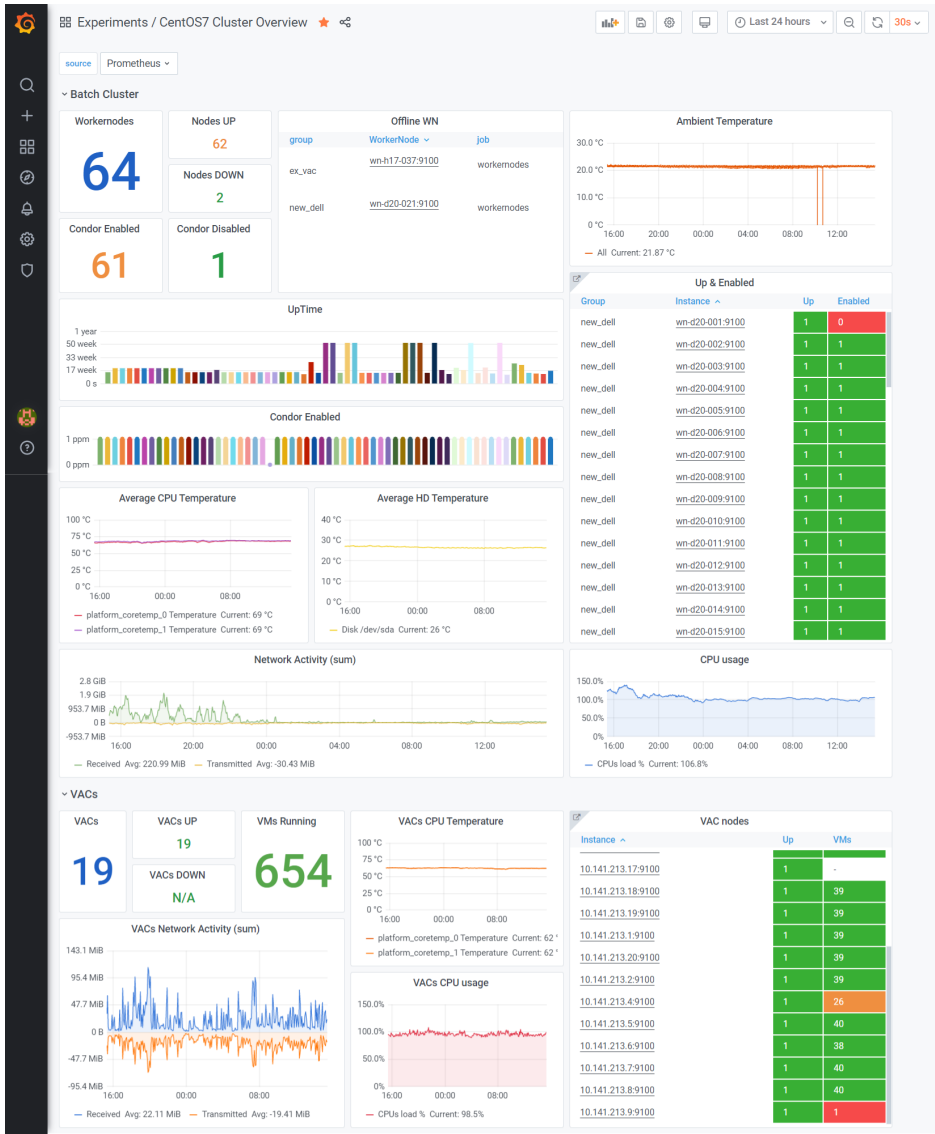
Experiments / CentOS7 Cluster Overview

Last 24 hours

30s

source Prometheus

Batch Cluster

Workernodes
64

Nodes UP
62

Nodes DOWN
2

Condor Enabled
61

Condor Disabled
1

Offline WN

| group | WorkerNode | job |
|---|---|---|
| ex_vac | wn-h17-037:9100 | workernodes |
| new_dell | wn-d20-021:9100 | workernodes |

Ambient Temperature
30.0 °C
20.0 °C
10.0 °C
0 °C
16:00 20:00 00:00 04:00 08:00 12:00
All Current: 21.87 °C

Up & Enabled

| Group | Instance | Up | Enabled |
|---|---|---|---|
| new_dell | wn-d20-001:9100 | 1 | 0 |
| new_dell | wn-d20-002:9100 | 1 | 1 |
| new_dell | wn-d20-003:9100 | 1 | 1 |
| new_dell | wn-d20-004:9100 | 1 | 1 |
| new_dell | wn-d20-005:9100 | 1 | 1 |
| new_dell | wn-d20-006:9100 | 1 | 1 |
| new_dell | wn-d20-007:9100 | 1 | 1 |
| new_dell | wn-d20-008:9100 | 1 | 1 |
| new_dell | wn-d20-009:9100 | 1 | 1 |
| new_dell | wn-d20-010:9100 | 1 | 1 |
| new_dell | wn-d20-011:9100 | 1 | 1 |
| new_dell | wn-d20-012:9100 | 1 | 1 |
| new_dell | wn-d20-013:9100 | 1 | 1 |
| new_dell | wn-d20-014:9100 | 1 | 1 |
| new_dell | wn-d20-015:9100 | 1 | 1 |

UpTime
1 year
50 week
33 week
17 week
0 s

Condor Enabled
1 ppm
0 ppm

Average CPU Temperature
100 °C
75 °C
50 °C
25 °C
0 °C
16:00 00:00 08:00
platform_coretemp_0 Temperature Current: 69 °C
platform_coretemp_1 Temperature Current: 69 °C

Average HD Temperature
40 °C
30 °C
20 °C
10 °C
0 °C
16:00 00:00 08:00
Disk /dev/sda Current: 26 °C

Network Activity (sum)
2.8 GiB
1.9 GiB
953.7 MiB
0 B
-953.7 MiB
16:00 20:00 00:00 04:00 08:00 12:00
Received Avg: 220.99 MiB Transmitted Avg: -30.43 MiB

CPU usage
150.0%
100.0%
50.0%
0%
16:00 20:00 00:00 04:00 08:00 12:00
CPUs load % Current: 106.8%

VACs

VACs
19

VACs UP
19

VACs DOWN
N/A

VMs Running
654

VACs CPU Temperature
100 °C
75 °C
50 °C
25 °C
0 °C
16:00 00:00 08:00
platform_coretemp_0 Temperature Current: 62 °
platform_coretemp_1 Temperature Current: 62 °

VAC nodes

| Instance | Up | VMs |
|---|---|---|
| 10.141.213.17:9100 | 1 | - |
| 10.141.213.18:9100 | 1 | 39 |
| 10.141.213.19:9100 | 1 | 39 |
| 10.141.213.1:9100 | 1 | 39 |
| 10.141.213.20:9100 | 1 | 39 |
| 10.141.213.2:9100 | 1 | 39 |
| 10.141.213.4:9100 | 1 | 26 |
| 10.141.213.5:9100 | 1 | 40 |
| 10.141.213.6:9100 | 1 | 38 |
| 10.141.213.7:9100 | 1 | 40 |
| 10.141.213.8:9100 | 1 | 40 |
| 10.141.213.9:9100 | 1 | 1 |

VACs Network Activity (sum)
143.1 MiB
95.4 MiB
47.7 MiB
0 B
-47.7 MiB
-95.4 MiB
16:00 20:00 00:00 04:00 08:00 12:00
Received Avg: 22.11 MiB Transmitted Avg: -19.41 MiB

VACs CPU usage
150.0%
100.0%
50.0%
0%
16:00 00:00 08:00
CPUs load % Current: 98.5%